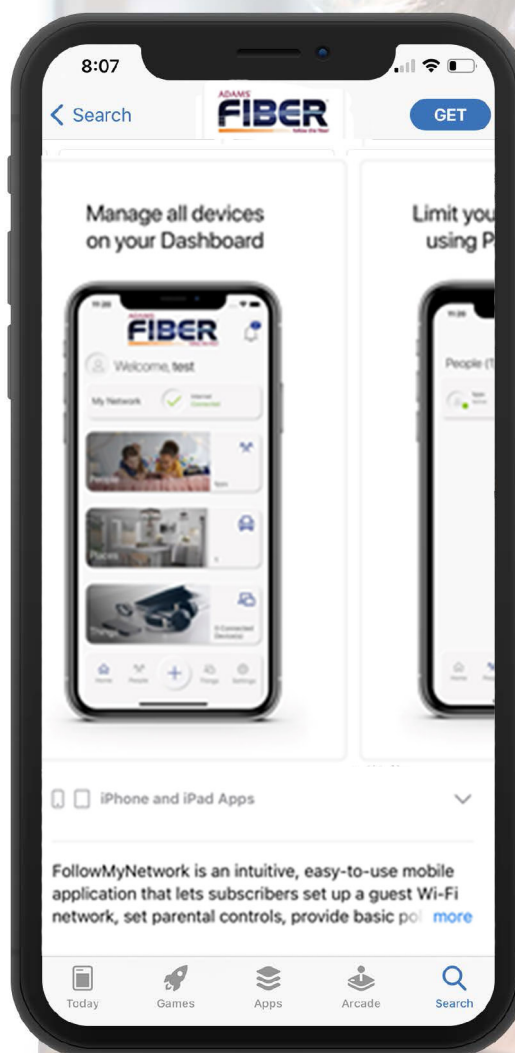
8:07

< Search

ADAMS FIBER

GET

Manage all devices on your Dashboard

ADAMS FIBER

Welcome, test

My Network

Internet Connected

People

Places

Things

Home People Things Settings

Limit you using P

People

iPhone and iPad Apps

FollowMyNetwork is an intuitive, easy-to-use mobile application that lets subscribers set up a guest Wi-Fi network, set parental controls, provide basic po more

Today Games Apps Arcade Search